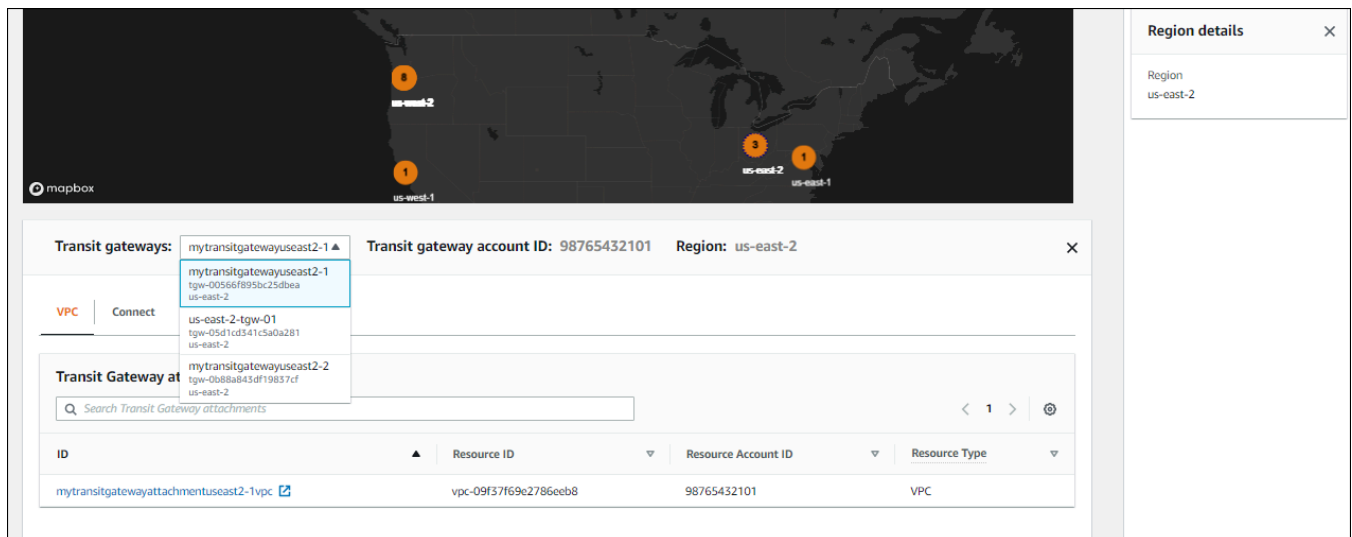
8
us-west-2
1
us-west-1
3
us-east-2
1
us-east-1
mapbox

Region details
Region
us-east-2

Transit gateways: mytransitgatewayuseast2-1 ▲ Transit gateway account ID: 98765432101 Region: us-east-2

mytransitgatewayuseast2-1
tgw-00566f895bc25dbea
us-east-2
us-east-2-tgw-01
tgw-05d1cd341c5a0a281
us-east-2
mytransitgatewayuseast2-2
tgw-0b88a843df19837cf
us-east-2

VPC Connect

Transit Gateway at

Search Transit Gateway attachments

1

| ID | Resource ID | Resource Account ID | Resource Type |
|---|---|---|---|
| mytransitgatewayattachmentuseast2-1vpc | vpc-09f37f69e2786eeb8 | 98765432101 | VPC |